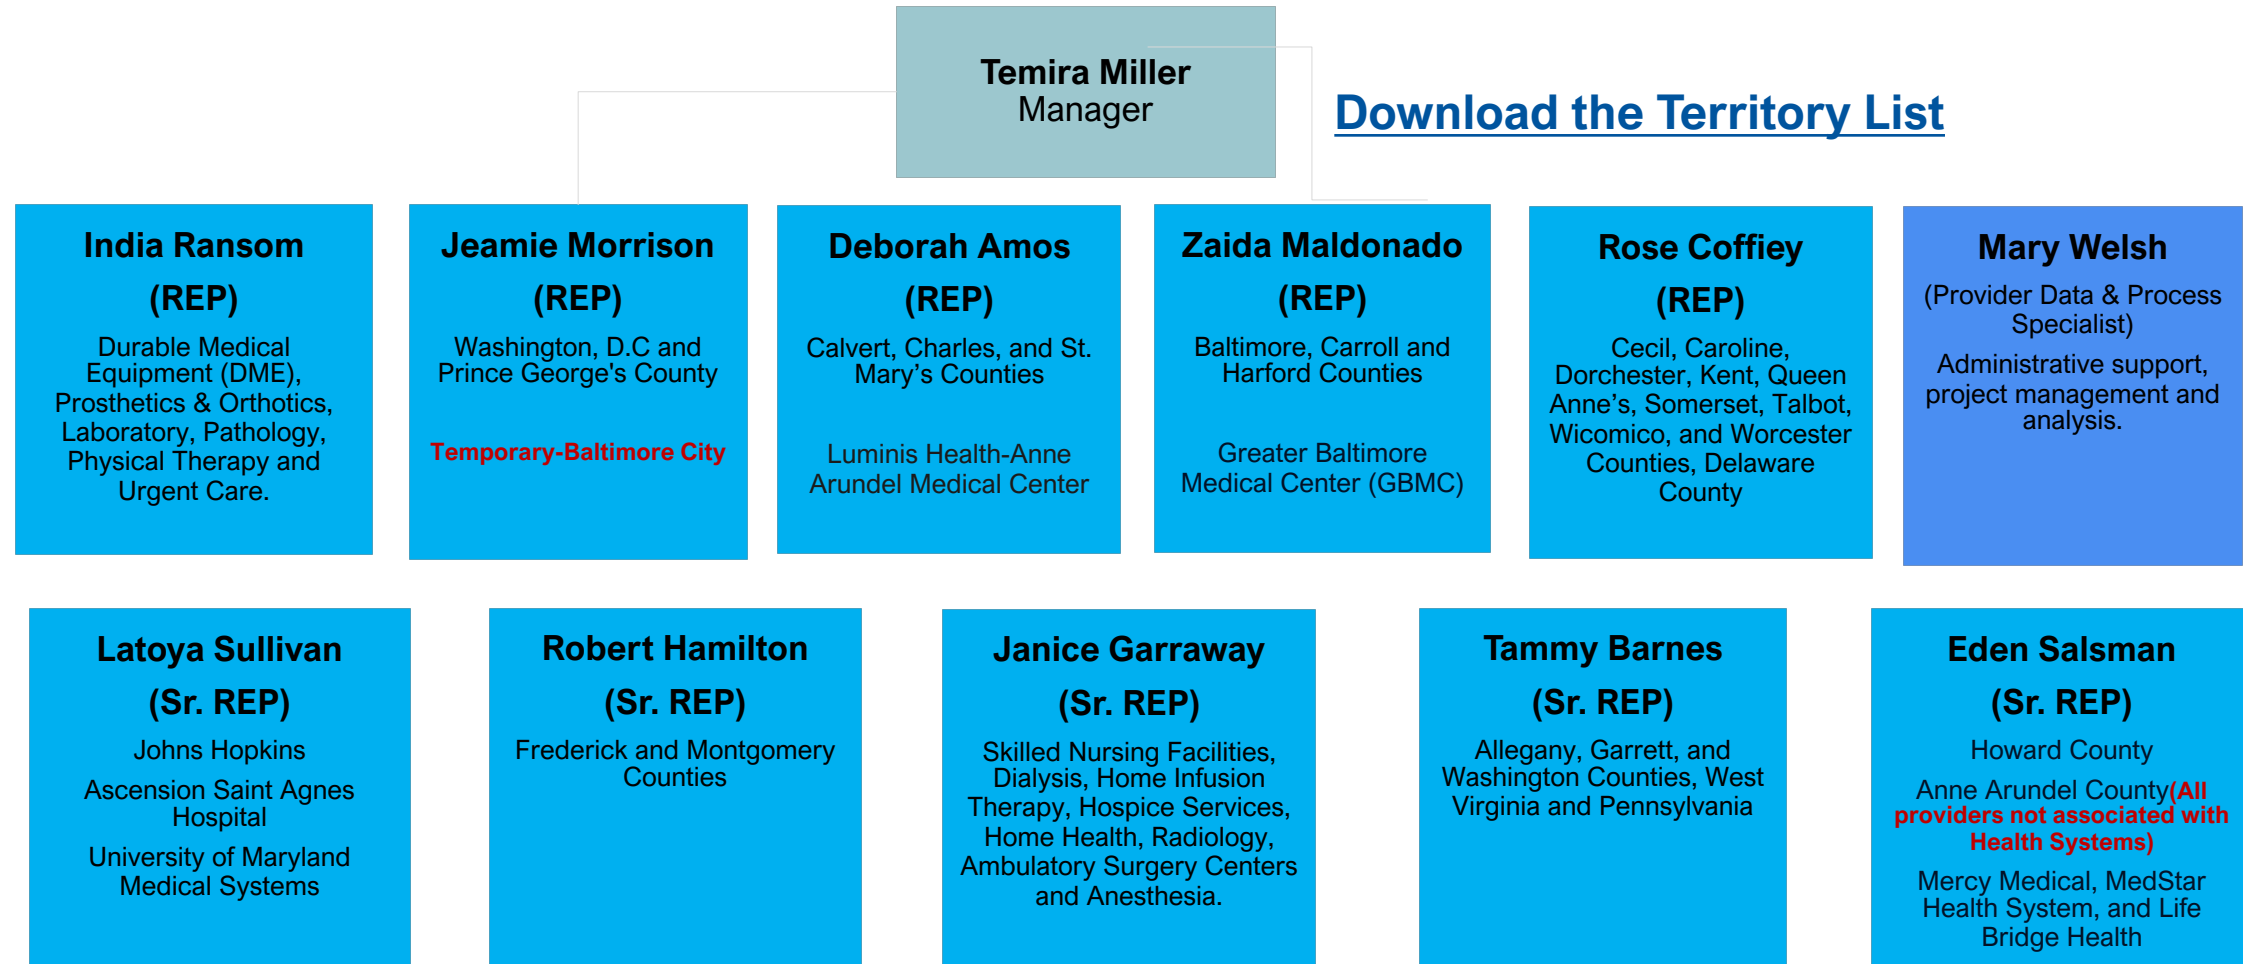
Temira Miller
Manager

Download the Territory List

India Ransom
(REP)
Durable Medical Equipment (DME), Prosthetics & Orthotics, Laboratory, Pathology, Physical Therapy and Urgent Care.

Jeamie Morrison
(REP)
Washington, D.C and Prince George's County

Temporary-Baltimore City

Deborah Amos
(REP)
Calvert, Charles, and St. Mary's Counties

Luminis Health-Anne Arundel Medical Center

Zaida Maldonado
(REP)
Baltimore, Carroll and Harford Counties

Greater Baltimore Medical Center (GBMC)

Rose Coffey
(REP)
Cecil, Caroline, Dorchester, Kent, Queen Anne's, Somerset, Talbot, Wicomico, and Worcester Counties, Delaware County

Mary Welsh
(Provider Data & Process Specialist)
Administrative support, project management and analysis.

Latoya Sullivan
(Sr. REP)
Johns Hopkins
Ascension Saint Agnes Hospital
University of Maryland Medical Systems

Robert Hamilton
(Sr. REP)
Frederick and Montgomery Counties

Janice Garraway
(Sr. REP)
Skilled Nursing Facilities, Dialysis, Home Infusion Therapy, Hospice Services, Home Health, Radiology, Ambulatory Surgery Centers and Anesthesia.

Tammy Barnes
(Sr. REP)
Allegany, Garrett, and Washington Counties, West Virginia and Pennsylvania

Eden Salsman
(Sr. REP)
Howard County
Anne Arundel County(All providers not associated with Health Systems)
Mercy Medical, MedStar Health System, and Life Bridge Health